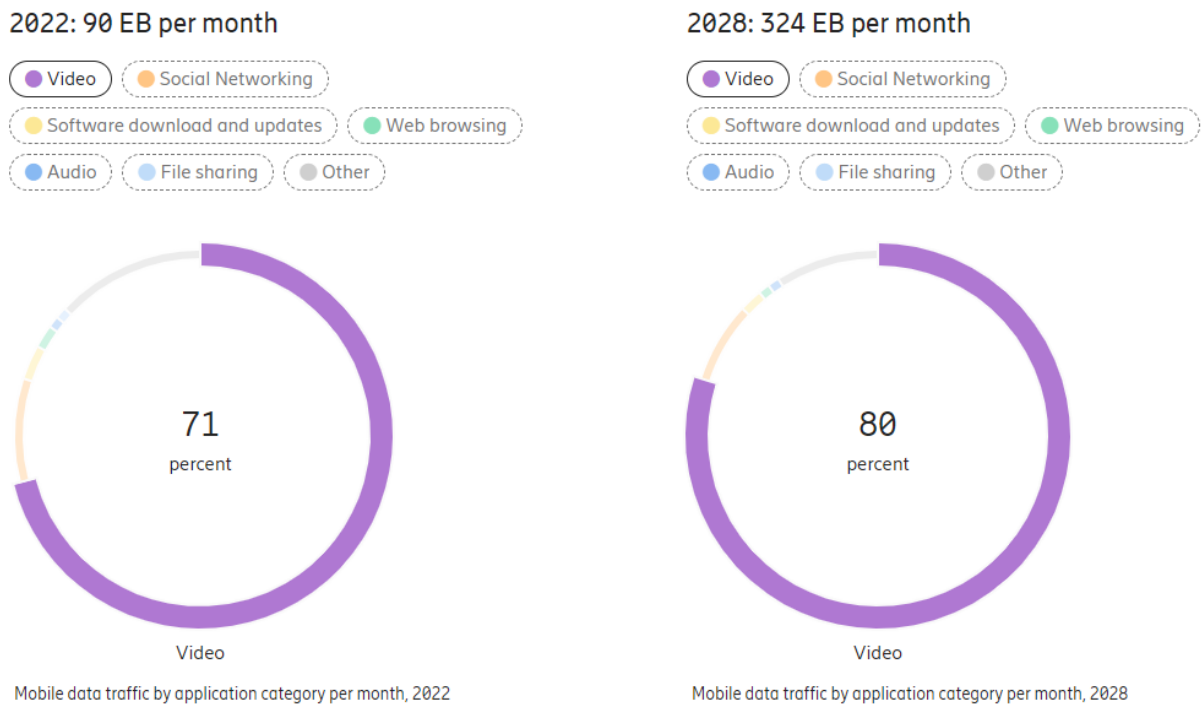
2022: 90 EB per month

Video
Social Networking
Software download and updates
Web browsing
Audio
File sharing
Other

71
percent

Video

Mobile data traffic by application category per month, 2022

2028: 324 EB per month

Video
Social Networking
Software download and updates
Web browsing
Audio
File sharing
Other

80
percent

Video

Mobile data traffic by application category per month, 2028